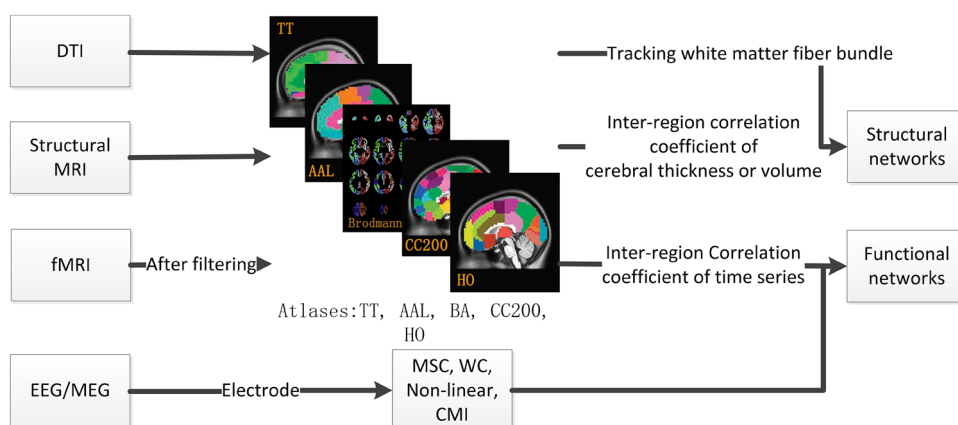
DTI

Structural MRI

fMRI

After filtering

EEG/MEG

Electrode

MSC, WC, Non-linear, CMI

TT

AAL

Brodmann

CC200

HO

Atlases:TT, AAL, BA, CC200, HO

Tracking white matter fiber bundle

Inter-region correlation coefficient of cerebral thickness or volume

Inter-region Correlation coefficient of time series

Structural networks

Functional networks